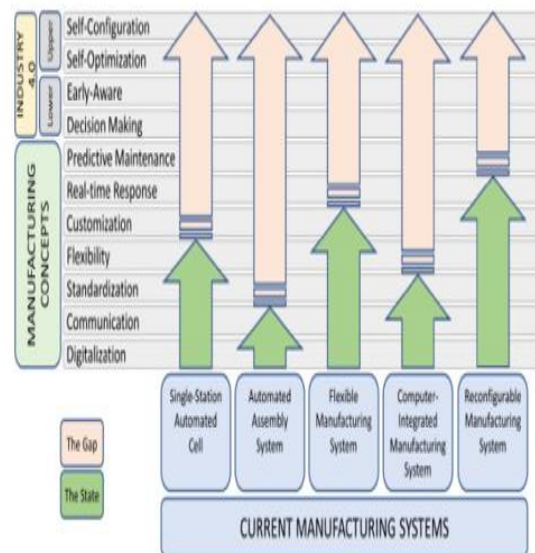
INDUSTRY 4.0

Upper

Lower

MANUFACTURING CONCEPTS

Self-Configuration
Self-Optimization
Early-Aware
Decision Making
Predictive Maintenance
Real-time Response
Customization
Flexibility
Standardization
Communication
Digitalization

Single-Station Automated Cell

Automated Assembly System

Flexible Manufacturing System

Computer-Integrated Manufacturing System

Reconfigurable Manufacturing System

The Gap

The State

CURRENT MANUFACTURING SYSTEMS